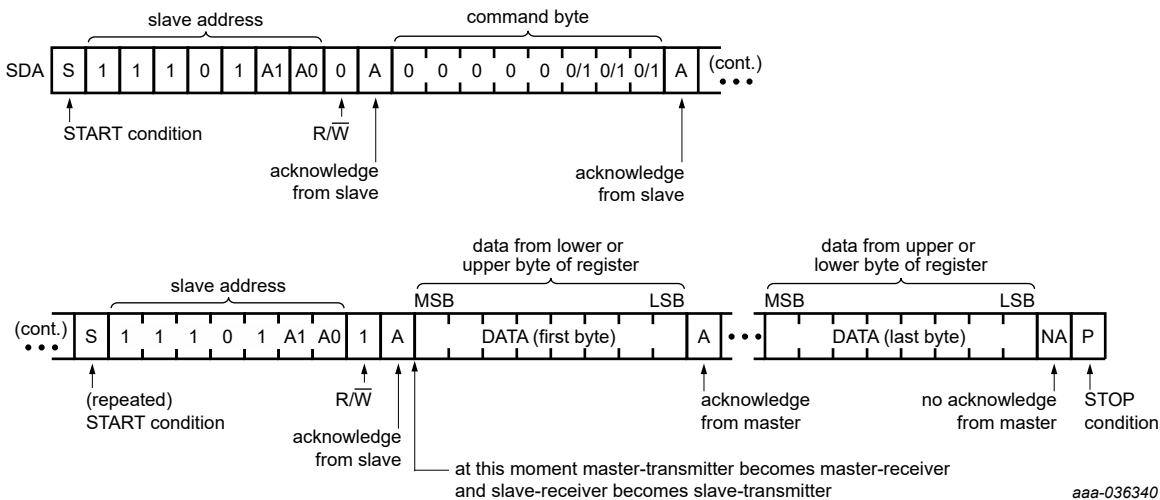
slave address

command byte

SDA S 1 1 1 0 1 A1 A0 0 A 0 0 0 0 0 0/1 0/1 0/1 A (cont.)

START condition

$R/\overline{W}$

acknowledge from slave

acknowledge from slave

data from lower or upper byte of register

data from upper or lower byte of register

slave address

MSB LSB

MSB LSB

(cont.) S 1 1 1 0 1 A1 A0 1 A DATA (first byte) A DATA (last byte) NA P

(repeated) START condition

$R/\overline{W}$

acknowledge from slave

acknowledge from master

no acknowledge from master

STOP condition

at this moment master-transmitter becomes master-receiver and slave-receiver becomes slave-transmitter

aaa-036340